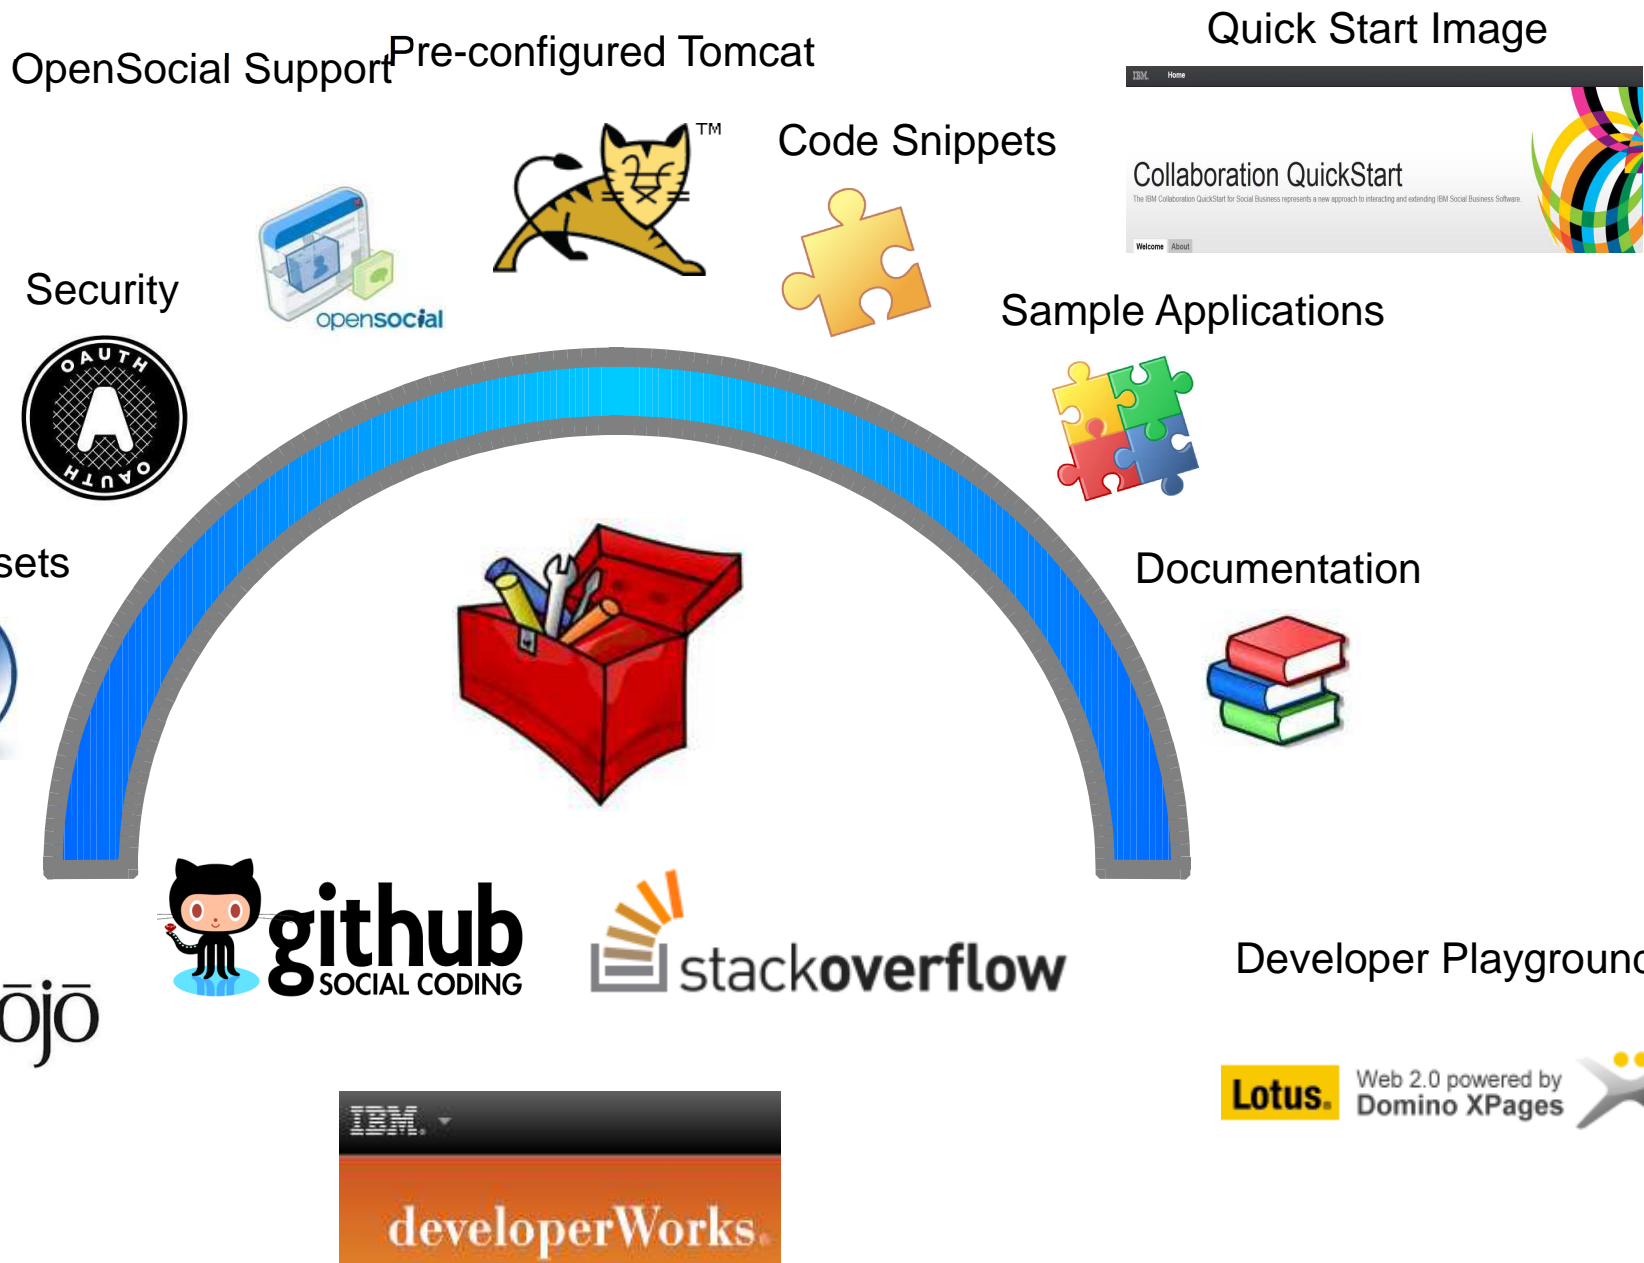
OpenSocial Support

Pre-configured Tomcat

TM

Quick Start Image

IBM. Home

Collaboration QuickStart

The IBM Collaboration QuickStart for Social Business represents a new approach to interacting and extending IBM Social Business Software.

Welcome About

Code Snippets

Security

opensocial

OAUTH

OAUTH

Sample Applications

sets

Documentation

github SOCIAL CODING

stackoverflow

Developer Playgroun

ojo

Lotus. Web 2.0 powered by Domino XPages

IBM.

developerWorks.